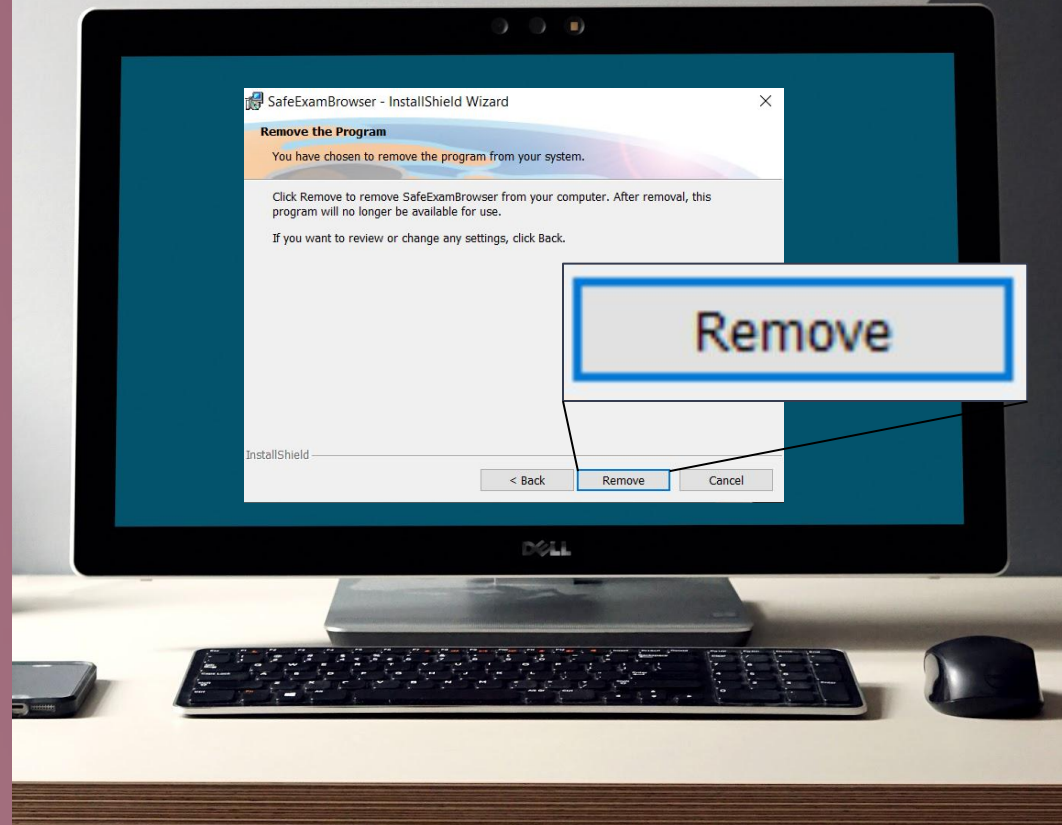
SafeExamBrowser - InstallShield Wizard
×

Remove the Program

You have chosen to remove the program from your system.

Click Remove to remove SafeExamBrowser from your computer. After removal, this program will no longer be available for use.

If you want to review or change any settings, click Back.

Remove

InstallShield

< Back
Remove
Cancel

DELL